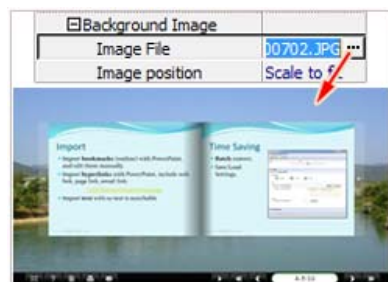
⊟Background Image
Image File | 00702.JPG ...
Image position | Scale to fi...

Import
• Import bookmarks (outline) with PowerPoint and edit them manually
• Import hyperlinks with PowerPoint, include web link, page link, email link
• Import text with so text is searchable

Time Saving
• Batch convert
• Save/Load Settings